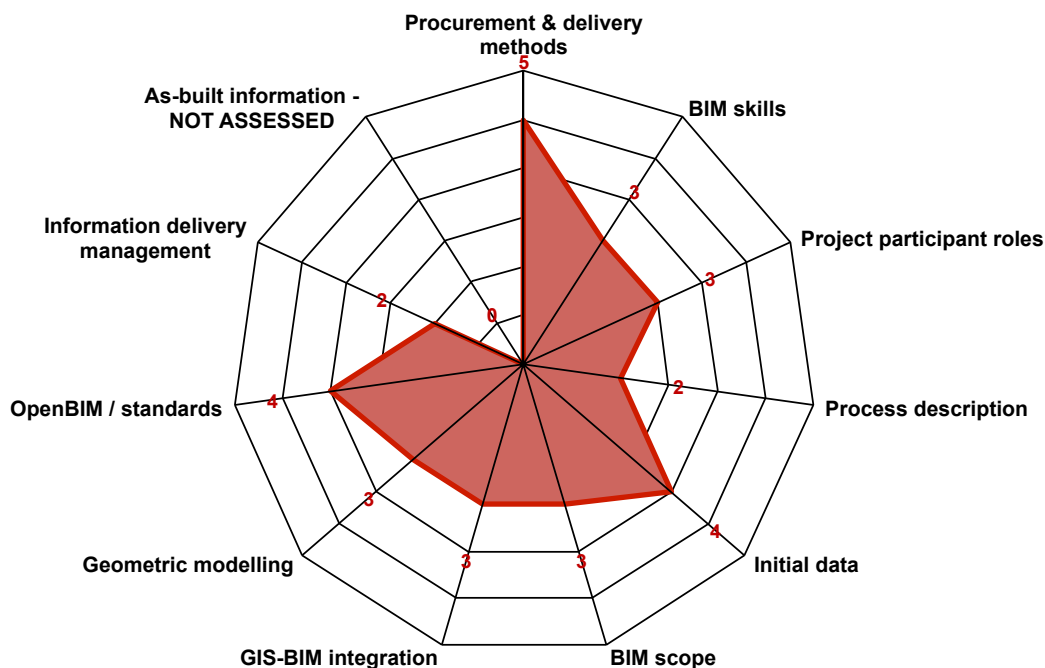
Procurement & delivery methods
5
BIM skills
3
Project participant roles
3
Process description
2
Initial data
4
BIM scope
3
GIS-BIM integration
3
Geometric modelling
3
OpenBIM / standards
4
Information delivery management
2
As-built information - NOT ASSESSED
0